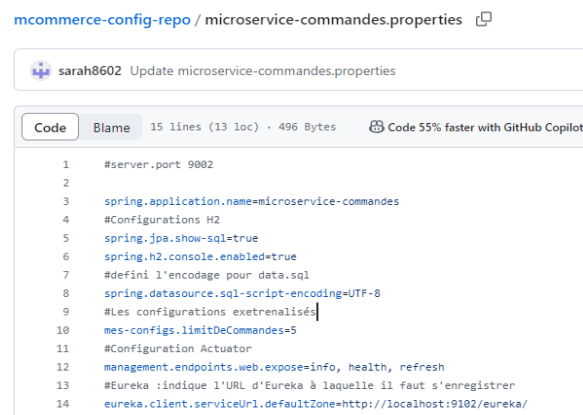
mcommerce-config-repo / microservice-commandes.properties

sarah8602 Update microservice-commandes.properties

Code Blame 15 lines (13 loc) · 496 Bytes Code 55% faster with GitHub Copilot

1 #server.port 9002
2
3 spring.application.name=microservice-commandes
4 #Configurations H2
5 spring.jpa.show-sql=true
6 spring.h2.console.enabled=true
7 #defini l'encodage pour data.sql
8 spring.datasource.sql-script-encoding=UTF-8
9 #Les configurations exetrenalisés
10 mes-configs.limitDeCommandes=5
11 #Configuration Actuator
12 management.endpoints.web.expose=info, health, refresh
13 #Eureka :indique l'URL d'Eureka à laquelle il faut s'enregistrer
14 eureka.client.serviceUrl.defaultZone=http://localhost:9102/eureka/